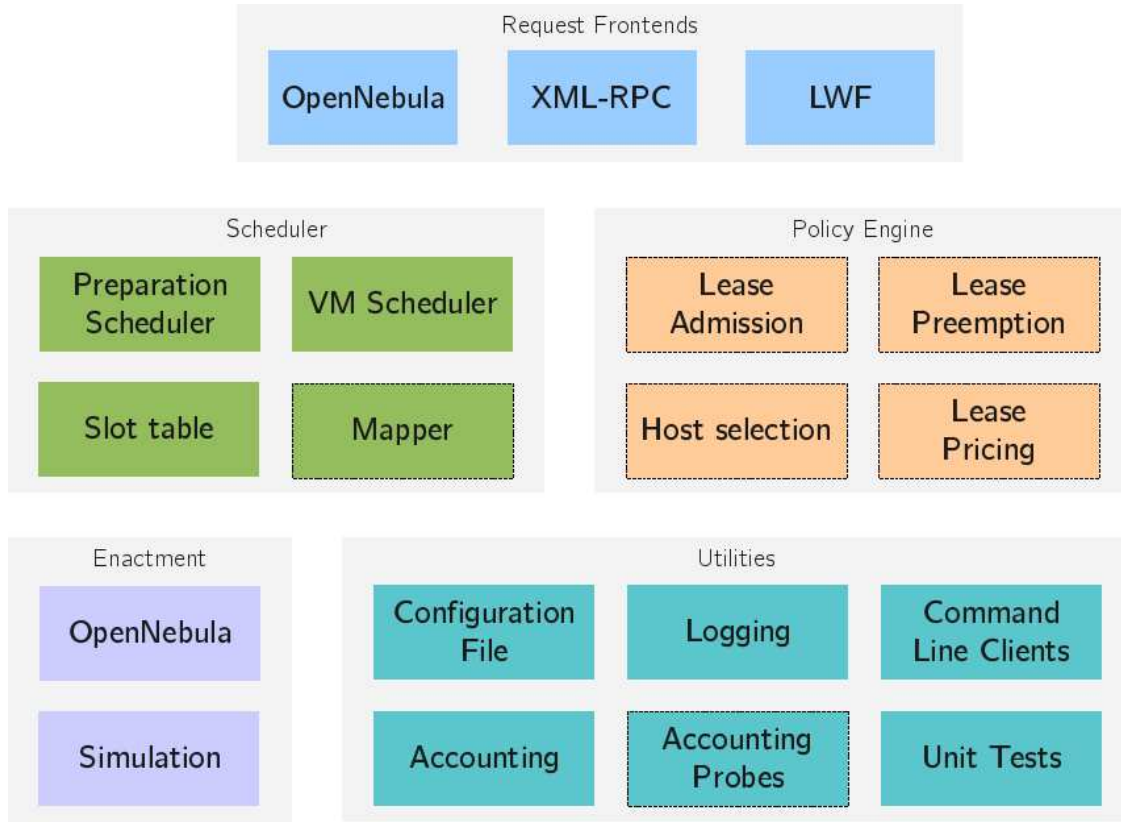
Request Frontends

OpenNebula

XML-RPC

LWF

Scheduler

Preparation Scheduler

VM Scheduler

Slot table

Mapper

Policy Engine

Lease Admission

Lease Preemption

Host selection

Lease Pricing

Enactment

OpenNebula

Simulation

Utilities

Configuration File

Logging

Command Line Clients

Accounting

Accounting Probes

Unit Tests